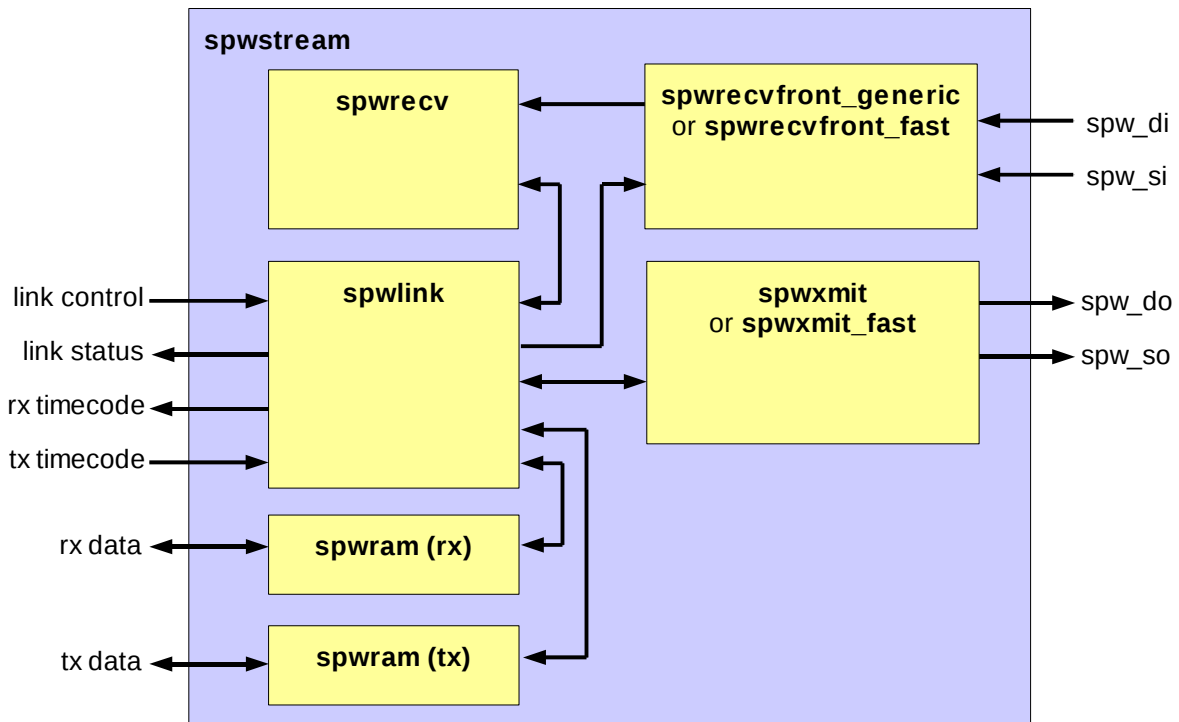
spwstream

spwrecv

spwrecvfront_generic or spwrecvfront_fast

spw_di

spw_si

link control

spwlink

spwxmit or spwxmit_fast

spw_do

link status

spw_so

rx timecode

tx timecode

rx data

spwram (rx)

tx data

spwram (tx)